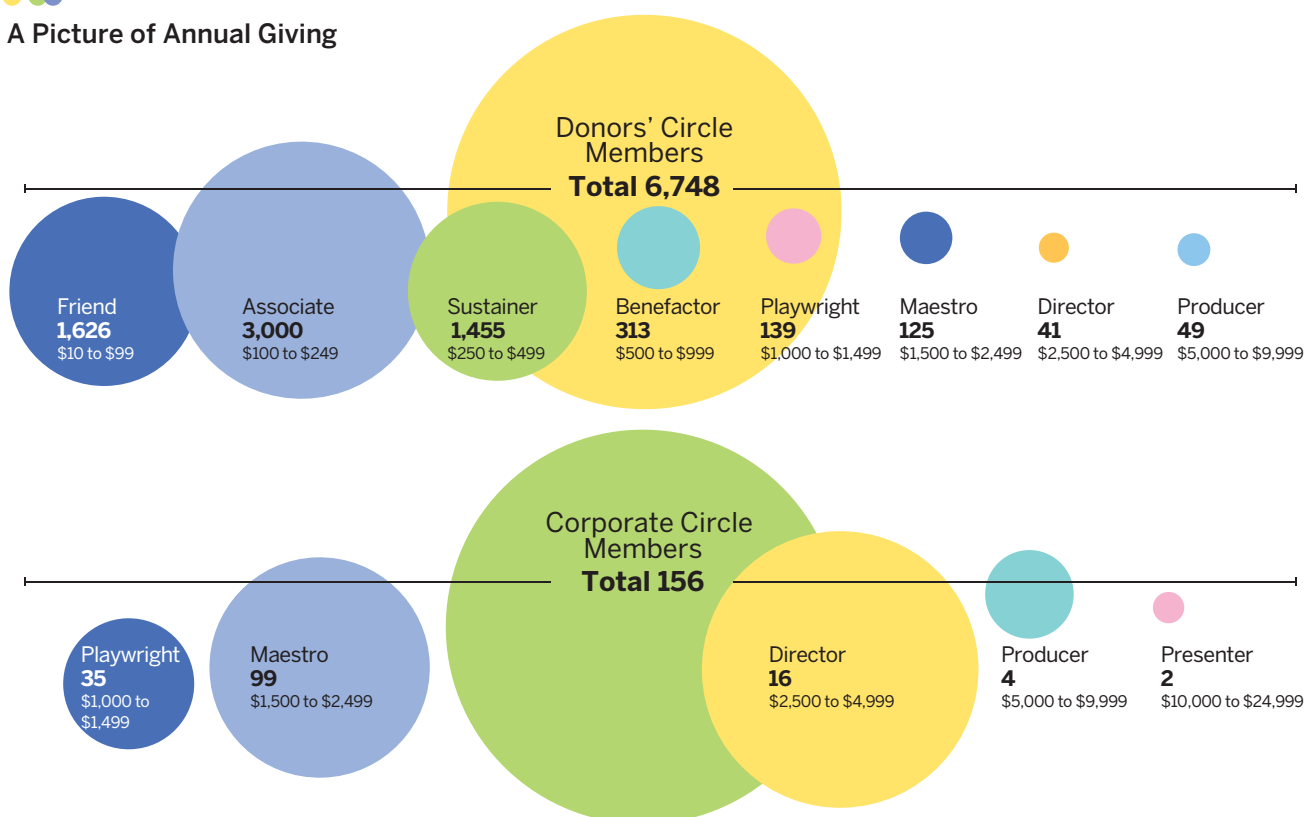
A Picture of Annual Giving

Donors' Circle Members
Total 6,748

Friend
1,626
$10 to $99

Associate
3,000
$100 to $249

Sustainer
1,455
$250 to $499

Benefactor
313
$500 to $999

Playwright
139
$1,000 to $1,499

Maestro
125
$1,500 to $2,499

Director
41
$2,500 to $4,999

Producer
49
$5,000 to $9,999

Corporate Circle Members
Total 156

Playwright
35
$1,000 to $1,499

Maestro
99
$1,500 to $2,499

Director
16
$2,500 to $4,999

Producer
4
$5,000 to $9,999

Presenter
2
$10,000 to $24,999